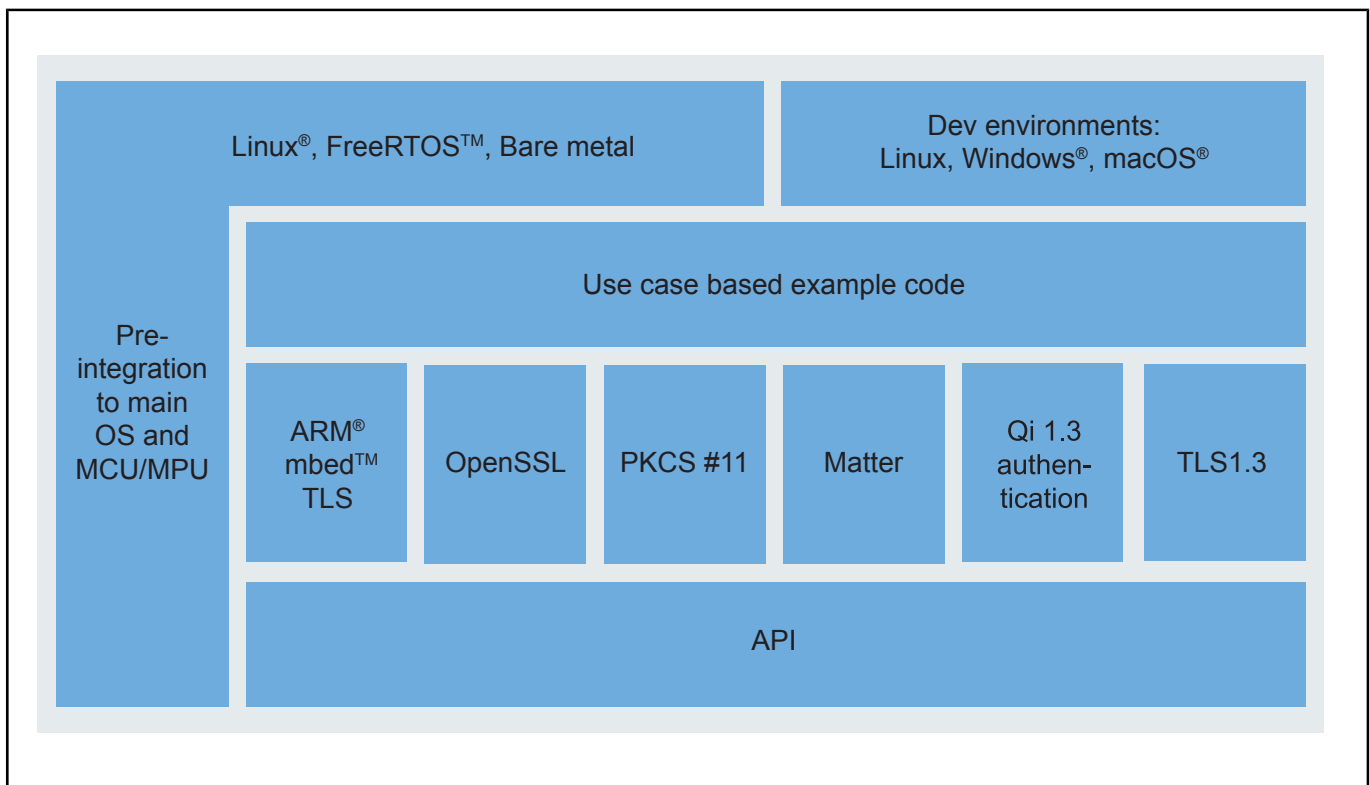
Linux®, FreeRTOS™, Bare metal

Dev environments: Linux, Windows®, macOS®

Use case based example code

Pre-integration to main OS and MCU/MPU

ARM® mbed™ TLS

OpenSSL

PKCS #11

Matter

Qi 1.3 authentication

TLS1.3

API